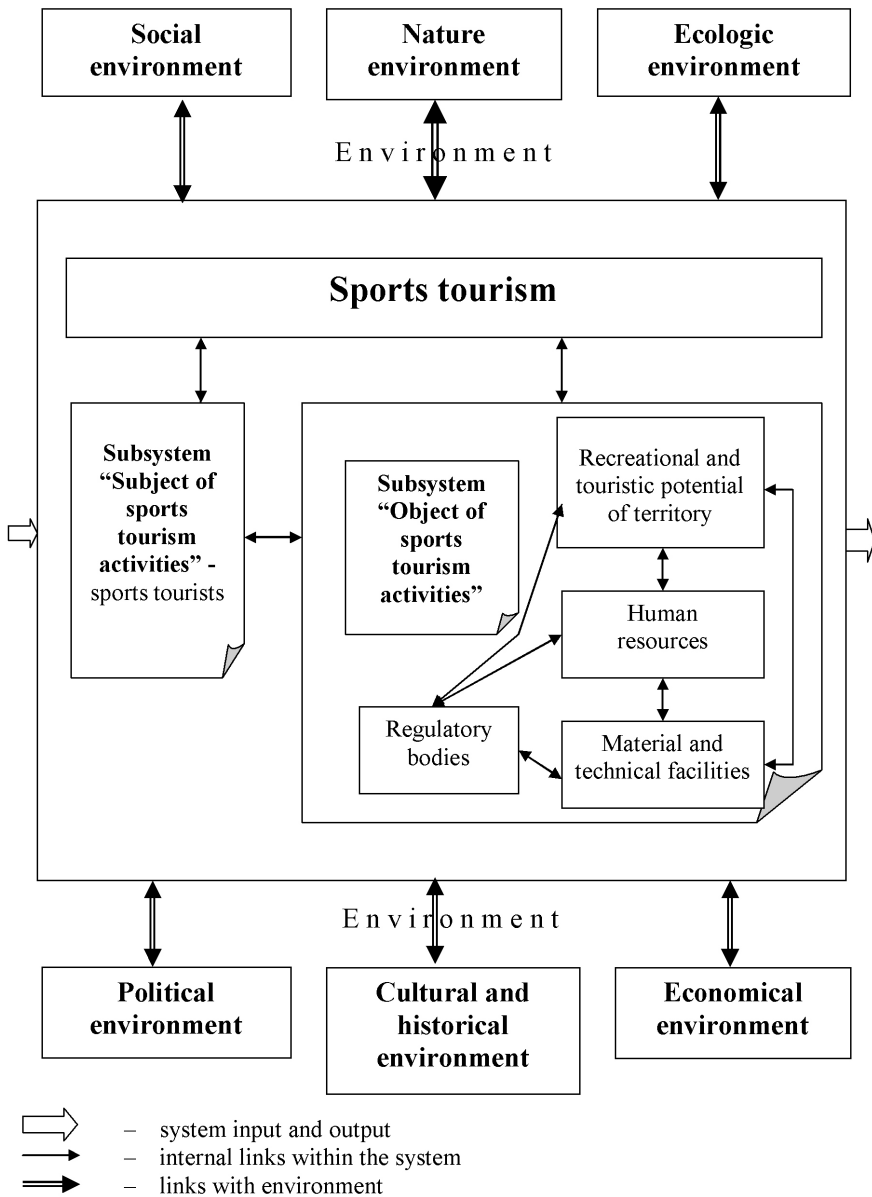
Social environment

Nature environment

Ecologic environment

Environment

Sports tourism

Subsystem "Subject of sports tourism activities" - sports tourists

Subsystem "Object of sports tourism activities"

Recreational and touristic potential of territory

Human resources

Regulatory bodies

Material and technical facilities

Environment

Political environment

Cultural and historical environment

Economical environment

– system input and output
– internal links within the system
– links with environment